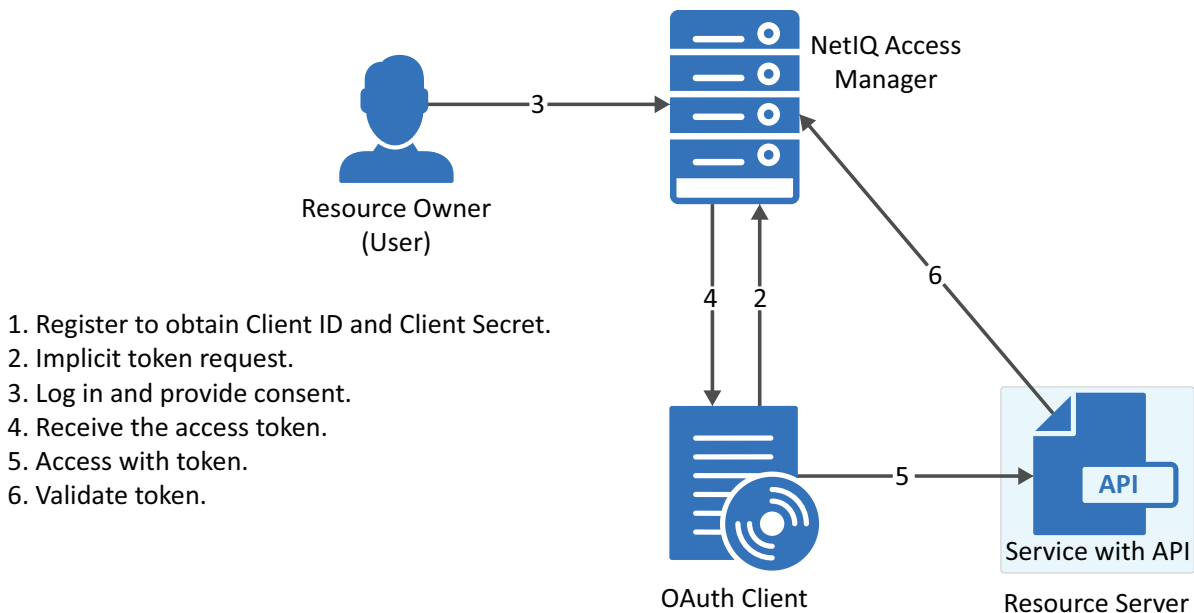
NetIQ Access Manager

3

Resource Owner (User)

4

2

6

1. Register to obtain Client ID and Client Secret.
2. Implicit token request.
3. Log in and provide consent.
4. Receive the access token.
5. Access with token.
6. Validate token.

5

API

Service with API

OAuth Client

Resource Server